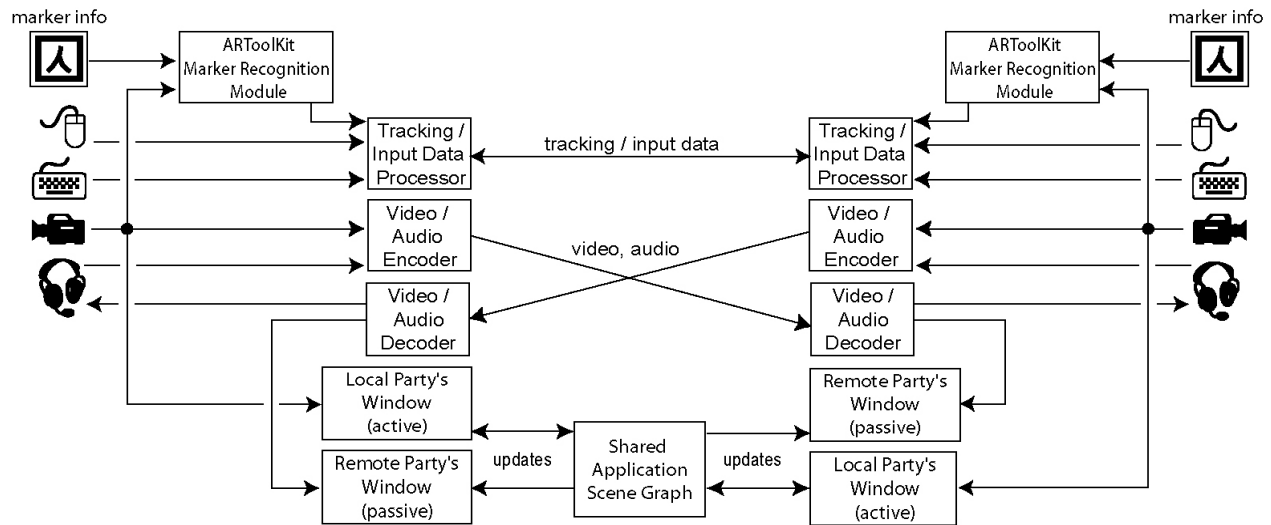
marker info

marker info

ARToolKit Marker Recognition Module

ARToolKit Marker Recognition Module

Tracking / Input Data Processor

tracking / input data

Tracking / Input Data Processor

Video / Audio Encoder

video, audio

Video / Audio Encoder

Video / Audio Decoder

Video / Audio Decoder

Local Party's Window (active)

Remote Party's Window (passive)

Shared Application Scene Graph

updates

updates

Remote Party's Window (passive)

Local Party's Window (active)